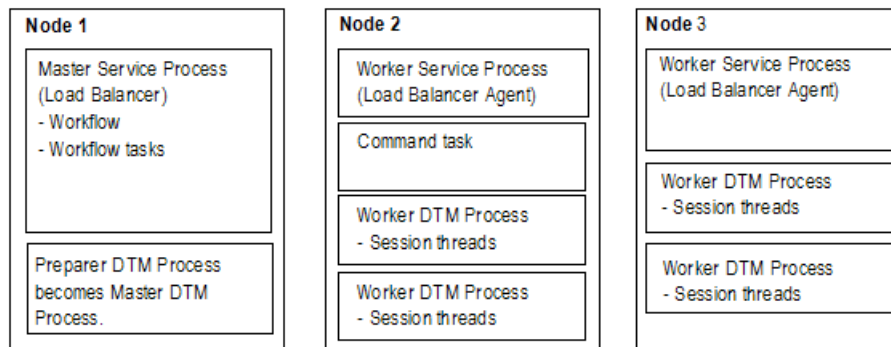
Node 1

Master Service Process (Load Balancer)
- Workflow
- Workflow tasks

Preparer DTM Process becomes Master DTM Process.

Node 2

Worker Service Process (Load Balancer Agent)

Command task

Worker DTM Process
- Session threads

Worker DTM Process
- Session threads

Node 3

Worker Service Process (Load Balancer Agent)

Worker DTM Process
- Session threads

Worker DTM Process
- Session threads